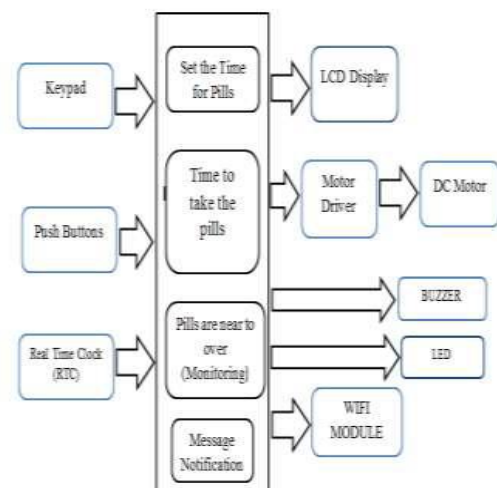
Keypad

Push Buttons

Real Time Clock (RTC)

Set the Time for Pills

Time to take the pills

Pills are near to over (Monitoring)

Message Notification

LCD Display

Motor Driver

DC Motor

BUZZER

LED

WIFI MODULE